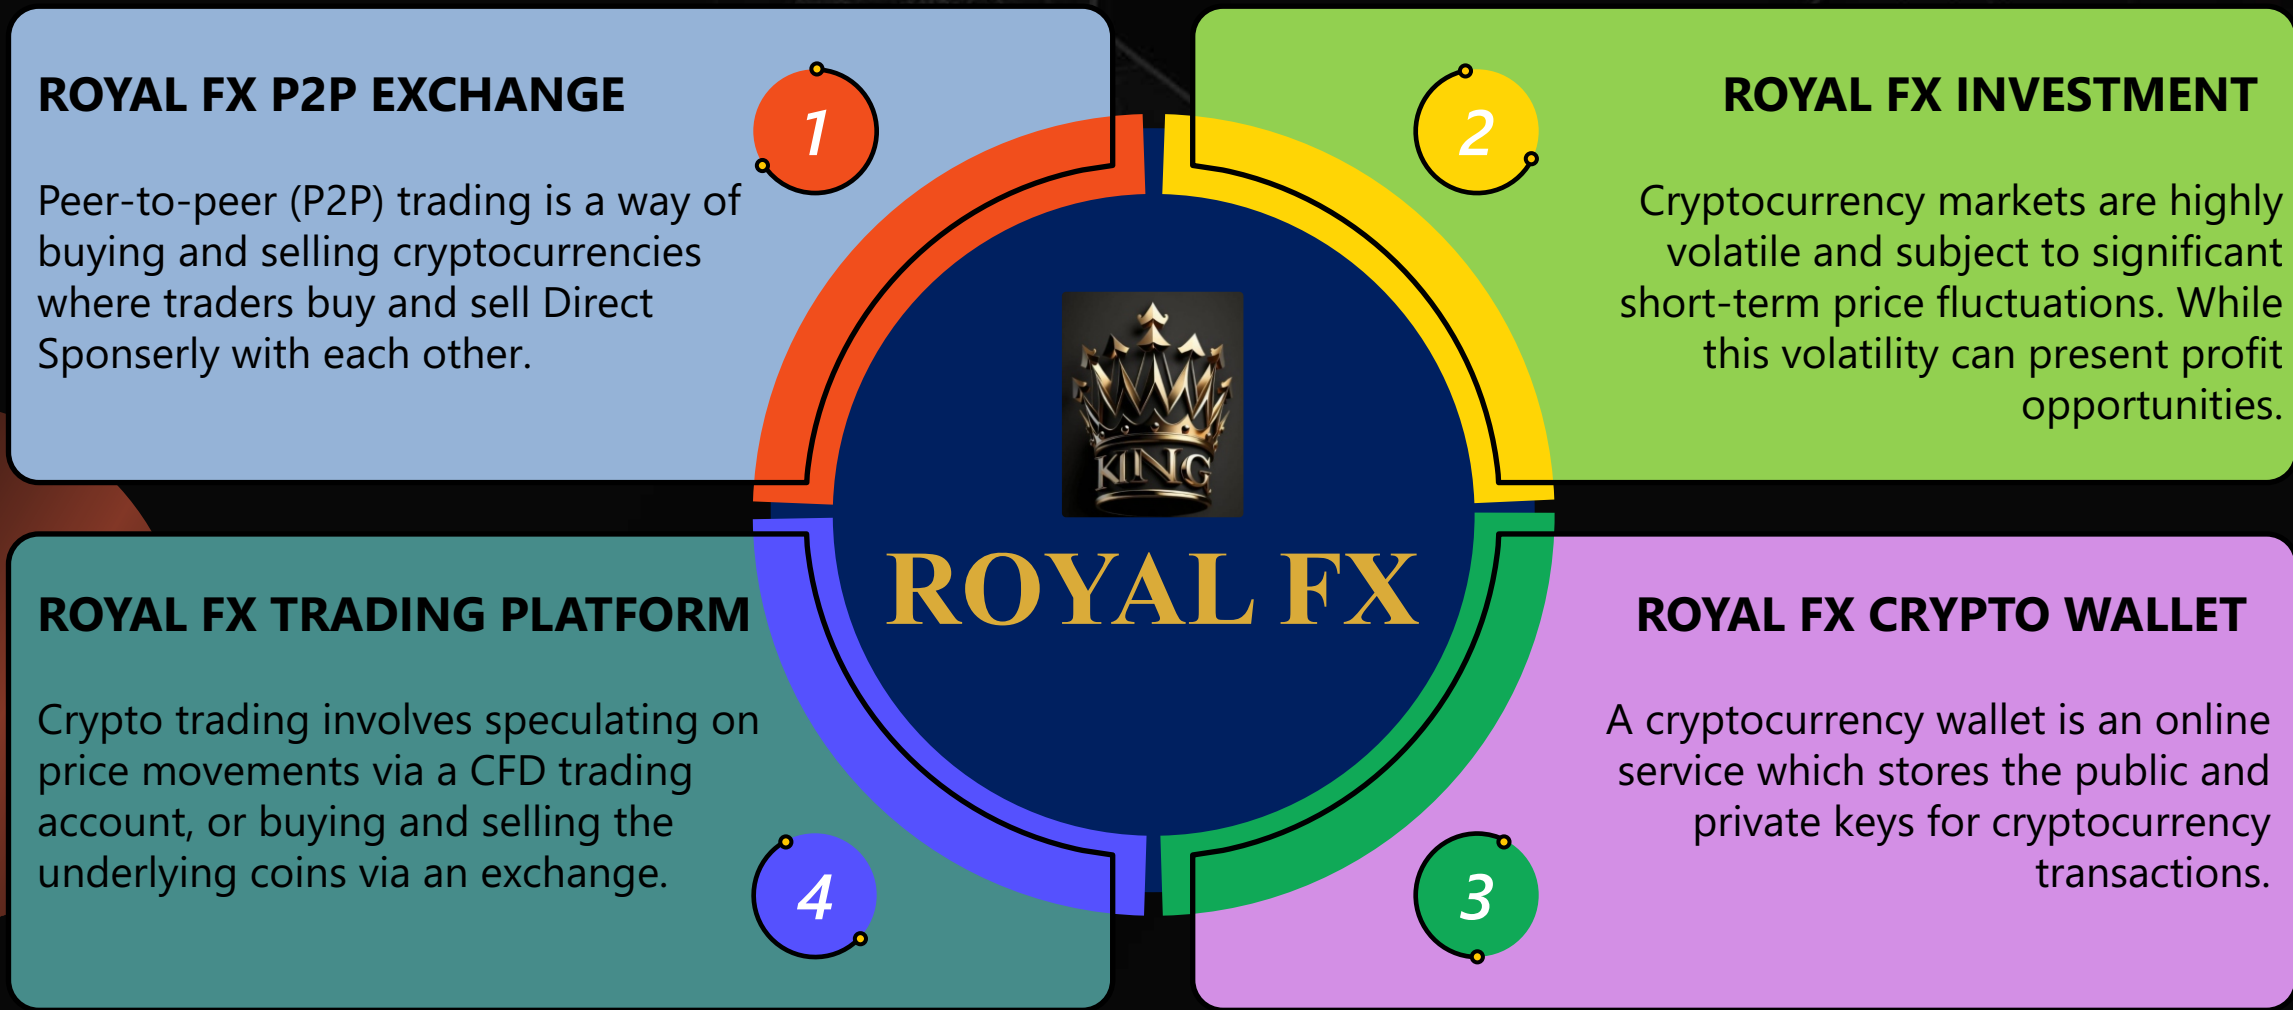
ROYAL FX P2P EXCHANGE

1

Peer-to-peer (P2P) trading is a way of buying and selling cryptocurrencies where traders buy and sell Direct Sponserly with each other.

2

ROYAL FX INVESTMENT

Cryptocurrency markets are highly volatile and subject to significant short-term price fluctuations. While this volatility can present profit opportunities.

KING

ROYAL FX

ROYAL FX TRADING PLATFORM

Crypto trading involves speculating on price movements via a CFD trading account, or buying and selling the underlying coins via an exchange.

4

ROYAL FX CRYPTO WALLET

A cryptocurrency wallet is an online service which stores the public and private keys for cryptocurrency transactions.

3